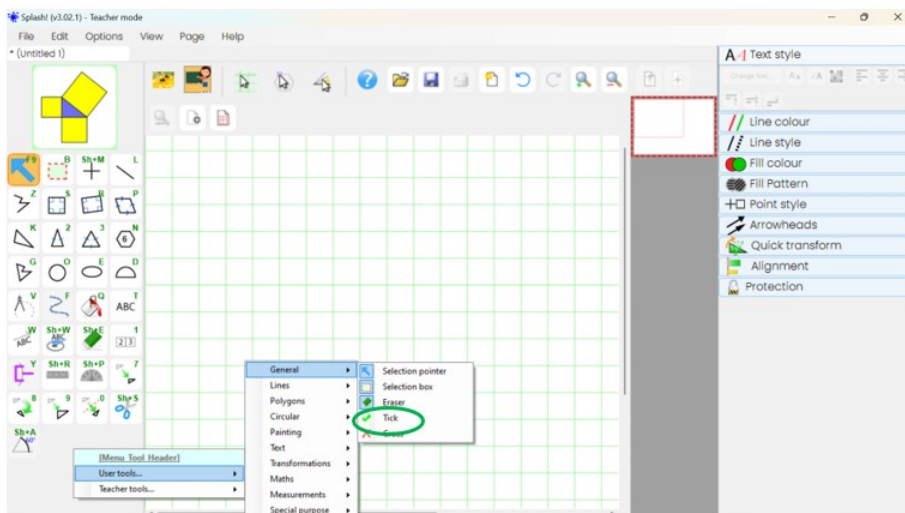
Splash! (v3.02.1) - Teacher mode

File Edit Options View Page Help

* (Untitled 1)

F9 B Sh+M L
Z S R P
K 2 3 N
G O E D
V F Q T
ABC
W Sh+W Sh+E 1
2|3
Y Sh+R Sh+P 7
8 9 0 Sh+S
Sh+A

A Text style
Change font...
Line colour
Line style
Fill colour
Fill Pattern
Point style
Arrowheads
Quick transform
Alignment
Protection

[Menu Tool Header]
User tools...
Teacher tools...

General
Lines
Polygons
Circular
Painting
Text
Transformations
Maths
Measurements
Special purpose

Selection pointer
Selection box
Eraser
Tick
Cross